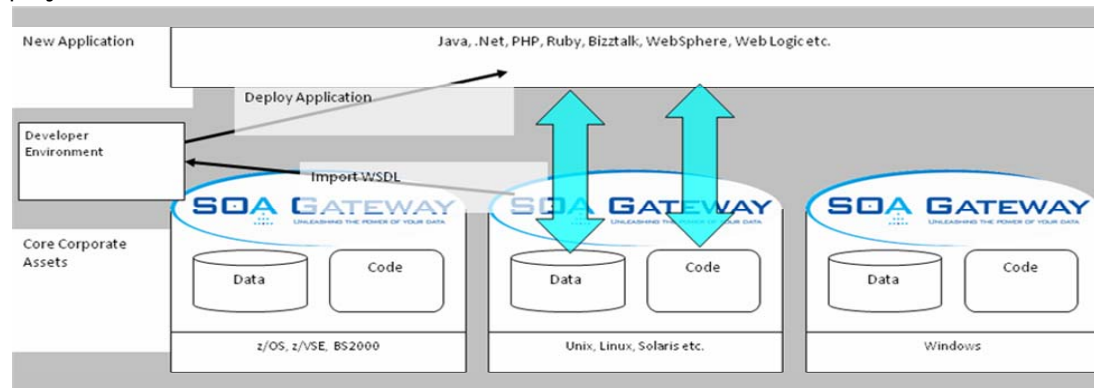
New Application

Java, .Net, PHP, Ruby, Bizztalk, WebSphere, Web Logic etc.

Deploy Application

Developer Environment

Import WSDL

SOA GATEWAY
UNLEASHING THE POWER OF YOUR DATA

SOA GATEWAY
UNLEASHING THE POWER OF YOUR DATA

SOA GATEWAY
UNLEASHING THE POWER OF YOUR DATA

Core Corporate Assets

Data

Code

Data

Code

Data

Code

z/OS, z/VSE, BS2000

Unix, Linux, Solaris etc.

Windows